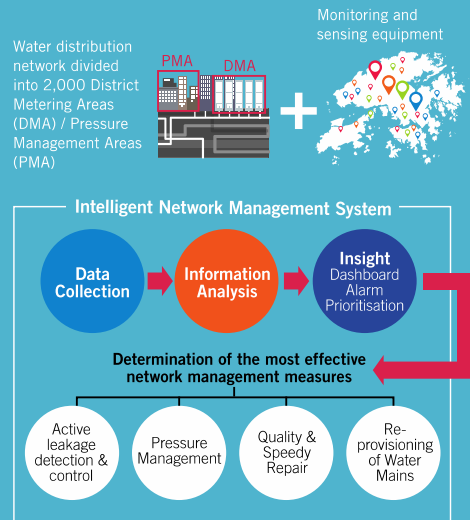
Water distribution network divided into 2,000 District Metering Areas (DMA) / Pressure Management Areas (PMA)

PMA

DMA

Monitoring and sensing equipment

Intelligent Network Management System

Data Collection

Information Analysis

Insight
Dashboard
Alarm
Prioritisation

Determination of the most effective network management measures

Active leakage detection & control

Pressure Management

Quality & Speedy Repair

Re-provisioning of Water Mains